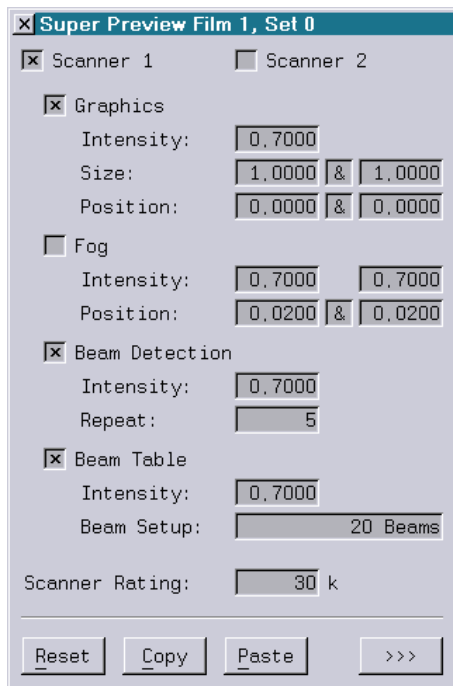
Super Preview Film 1, Set 0

Scanner 1
Scanner 2

Graphics
Intensity: 0,7000
Size: 1,0000 & 1,0000
Position: 0,0000 & 0,0000

Fog
Intensity: 0,7000 0,7000
Position: 0,0200 & 0,0200

Beam Detection
Intensity: 0,7000
Repeat: 5

Beam Table
Intensity: 0,7000
Beam Setup: 20 Beams

Scanner Rating: 30 k

Reset Copy Paste >>>